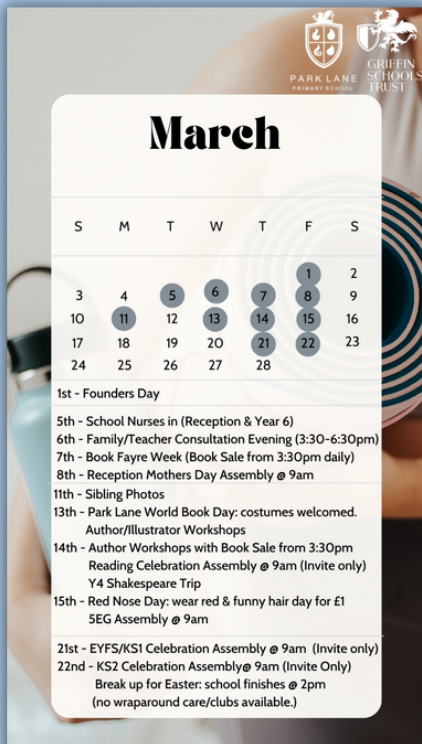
PARK LANE
PRIMARY SCHOOL

GRIFFIN SCHOOLS TRUST

March

| S | M | T | W | T | F | S |
|---|---|---|---|---|---|---|
| | | | | | 1 | 2 |
| 3 | 4 | 5 | 6 | 7 | 8 | 9 |
| 10 | 11 | 12 | 13 | 14 | 15 | 16 |
| 17 | 18 | 19 | 20 | 21 | 22 | 23 |
| 24 | 25 | 26 | 27 | 28 | | |

1st - Founders Day

5th - School Nurses in (Reception & Year 6)
6th - Family/Teacher Consultation Evening (3:30-6:30pm)
7th - Book Fayre Week (Book Sale from 3:30pm daily)
8th - Reception Mothers Day Assembly @ 9am

11th - Sibling Photos
13th - Park Lane World Book Day: costumes welcomed. Author/Illustrator Workshops
14th - Author Workshops with Book Sale from 3:30pm
Reading Celebration Assembly @ 9am (Invite only)
Y4 Shakespeare Trip
15th - Red Nose Day: wear red & funny hair day for £1
5EG Assembly @ 9am

21st - EYFS/KS1 Celebration Assembly @ 9am (Invite only)
22nd - KS2 Celebration Assembly@ 9am (Invite Only)
Break up for Easter: school finishes @ 2pm
(no wraparound care/clubs available.)